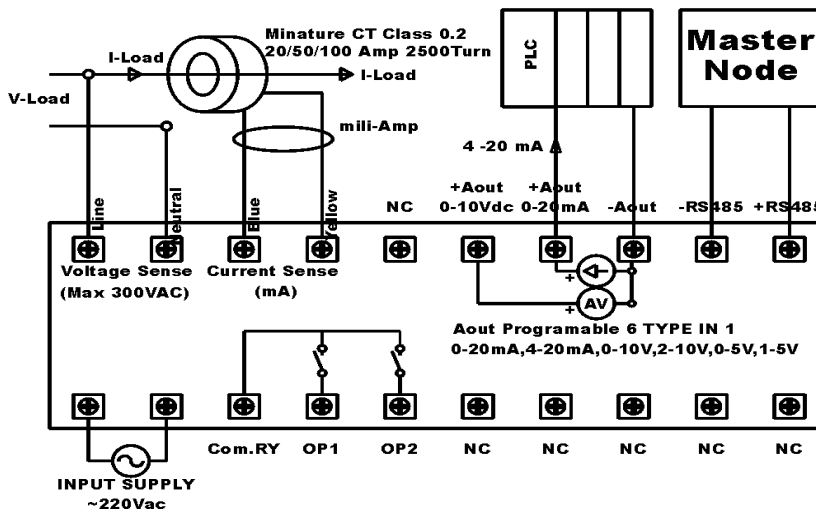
Minature CT Class 0.2
20/50/100 Amp 2500Turn

PLC

Master
Node

I-Load
I-Load
V-Load
mili-Amp
4 -20 mA

Line
Neutral
Blue
Yellow
NC
+Aout
0-10Vdc
+Aout
0-20mA
-Aout
-RS485
+RS485

Voltage Sense
(Max 300VAC)
Current Sense
(mA)

+
+
AV

Aout Programable 6 TYPE IN 1
0-20mA,4-20mA,0-10V,2-10V,0-5V,1-5V

Com.RY
OP1
OP2
NC
NC
NC
NC
NC

INPUT SUPPLY
~220Vac